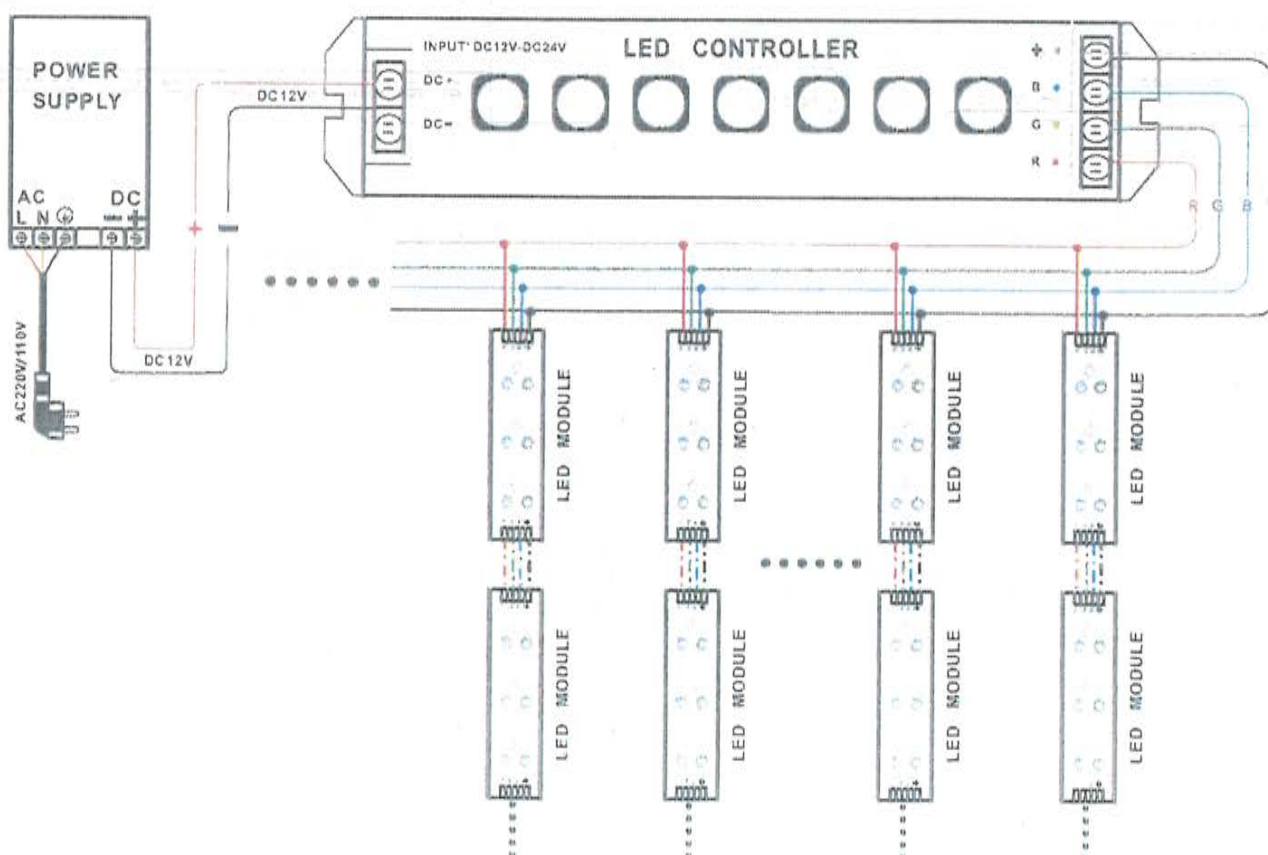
POWER SUPPLY

AC
L N ⏚

DC
− +

AC220V/110V

+ −

DC12V

DC12V

INPUT: DC12V-DC24V

LED CONTROLLER

DC+

DC−

+

B

G

R

R G B

LED MODULE

LED MODULE

LED MODULE

LED MODULE

LED MODULE

LED MODULE

LED MODULE

LED MODULE